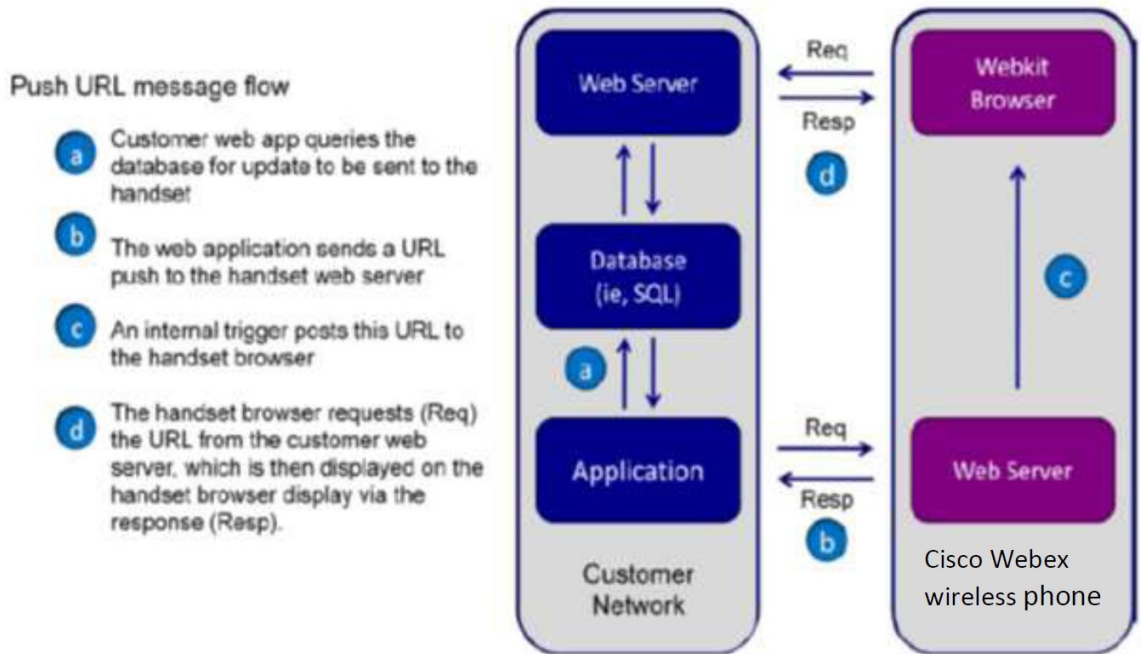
Push URL message flow

a Customer web app queries the database for update to be sent to the handset

b The web application sends a URL push to the handset web server

c An internal trigger posts this URL to the handset browser

d The handset browser requests (Req) the URL from the customer web server, which is then displayed on the handset browser display via the response (Resp).

Web Server

Req

Resp

d

Webkit Browser

Database (ie, SQL)

c

a

Application

Req

Resp

b

Web Server

Customer Network

Cisco Webex wireless phone